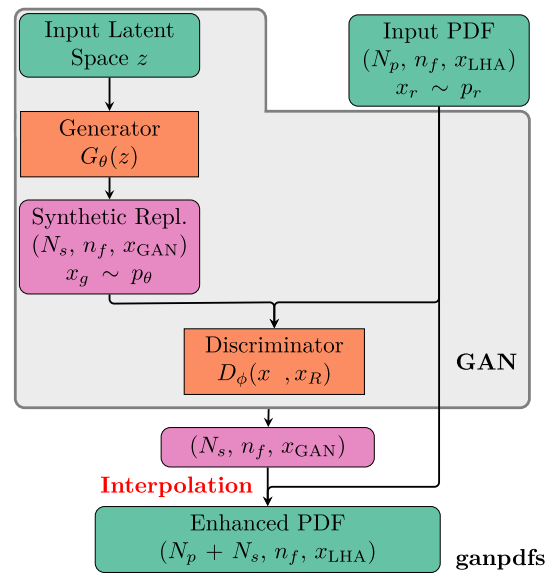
Input Latent Space $z$

Input PDF $(N_p,\, n_f,\, x_{\mathrm{LHA}})$ $x_r \sim p_r$

Generator $G_\theta(z)$

Synthetic Repl. $(N_s,\, n_f,\, x_{\mathrm{GAN}})$ $x_g \sim p_\theta$

Discriminator $D_\phi(x \;\, , x_R)$

GAN

$(N_s,\, n_f,\, x_{\mathrm{GAN}})$

Interpolation

Enhanced PDF $(N_p + N_s,\, n_f,\, x_{\mathrm{LHA}})$

ganpdfs